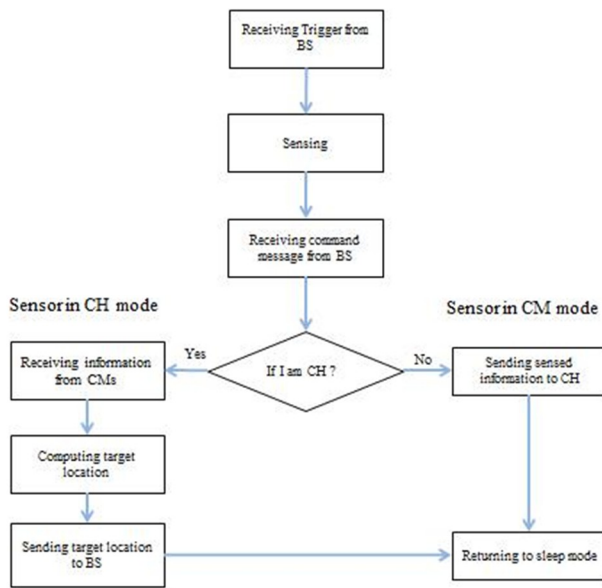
Receiving Trigger from BS

Sensing

Receiving command message from BS

Sensorin CH mode

Sensorin CM mode

Yes

If I am CH ?

No

Receiving information from CMs

Sending sensed information to CH

Computing target location

Sending target location to BS

Returning to sleep mode